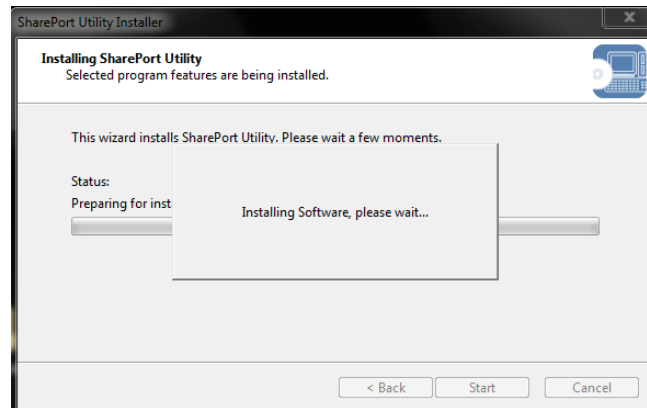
SharePort Utility Installer

Installing SharePort Utility
Selected program features are being installed.

This wizard installs SharePort Utility. Please wait a few moments.

Status:
Preparing for inst

Installing Software, please wait...

< Back Start Cancel